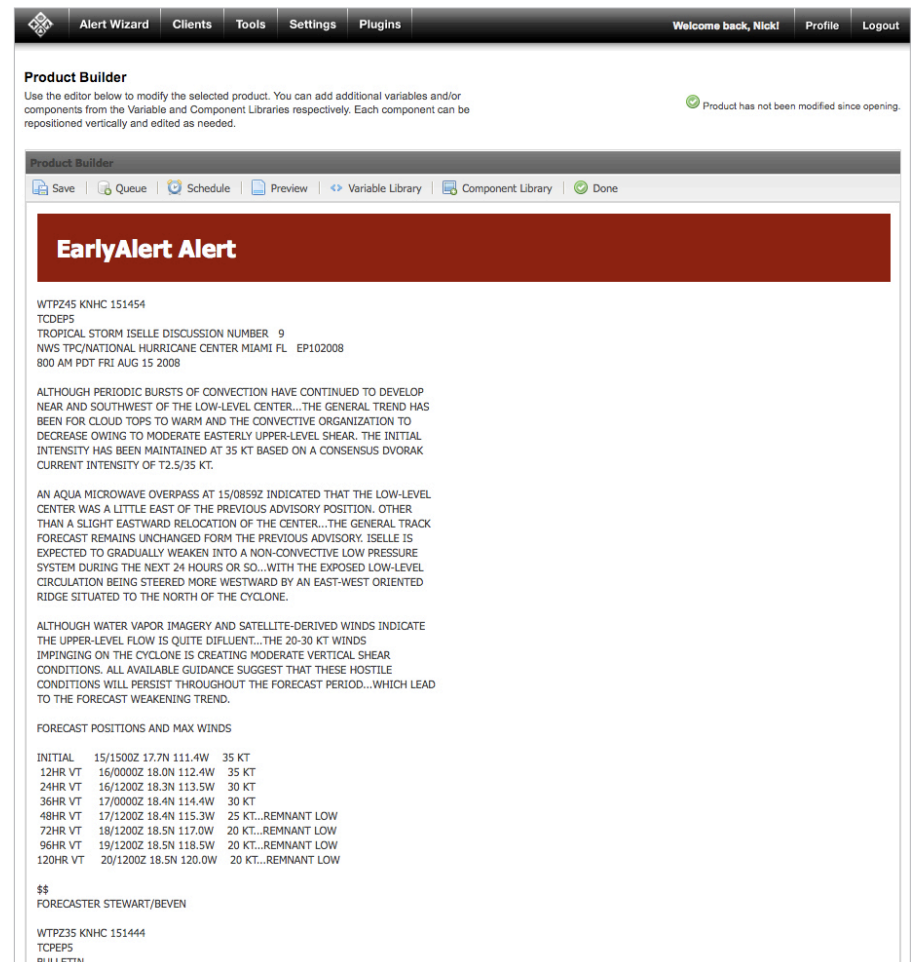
Alert Wizard Clients Tools Settings Plugins Welcome back, Nick! Profile Logout

Product Builder

Use the editor below to modify the selected product. You can add additional variables and/or components from the Variable and Component Libraries respectively. Each component can be repositioned vertically and edited as needed.

Product has not been modified since opening.

Product Builder

Save | Queue | Schedule | Preview | Variable Library | Component Library | Done

EarlyAlert Alert

WTPZ45 KNHC 151454
TCDEP5
TROPICAL STORM ISELLE DISCUSSION NUMBER 9
NWS TPC/NATIONAL HURRICANE CENTER MIAMI FL EP102008
800 AM PDT FRI AUG 15 2008

ALTHOUGH PERIODIC BURSTS OF CONVECTION HAVE CONTINUED TO DEVELOP NEAR AND SOUTHWEST OF THE LOW-LEVEL CENTER...THE GENERAL TREND HAS BEEN FOR CLOUD TOPS TO WARM AND THE CONVECTIVE ORGANIZATION TO DECREASE OWING TO MODERATE EASTERLY UPPER-LEVEL SHEAR. THE INITIAL INTENSITY HAS BEEN MAINTAINED AT 35 KT BASED ON A CONSENSUS DVORAK CURRENT INTENSITY OF T2.5/35 KT.

AN AQUA MICROWAVE OVERPASS AT 15/0859Z INDICATED THAT THE LOW-LEVEL CENTER WAS A LITTLE EAST OF THE PREVIOUS ADVISORY POSITION. OTHER THAN A SLIGHT EASTWARD RELOCATION OF THE CENTER...THE GENERAL TRACK FORECAST REMAINS UNCHANGED FORM THE PREVIOUS ADVISORY. ISELLE IS EXPECTED TO GRADUALLY WEAKEN INTO A NON-CONVECTIVE LOW PRESSURE SYSTEM DURING THE NEXT 24 HOURS OR SO...WITH THE EXPOSED LOW-LEVEL CIRCULATION BEING STEERED MORE WESTWARD BY AN EAST-WEST ORIENTED RIDGE SITUATED TO THE NORTH OF THE CYCLONE.

ALTHOUGH WATER VAPOR IMAGERY AND SATELLITE-DERIVED WINDS INDICATE THE UPPER-LEVEL FLOW IS QUITE DIFLUENT...THE 20-30 KT WINDS IMPINGING ON THE CYCLONE IS CREATING MODERATE VERTICAL SHEAR CONDITIONS. ALL AVAILABLE GUIDANCE SUGGEST THAT THESE HOSTILE CONDITIONS WILL PERSIST THROUGHOUT THE FORECAST PERIOD...WHICH LEAD TO THE FORECAST WEAKENING TREND.

FORECAST POSITIONS AND MAX WINDS

INITIAL 15/1500Z 17.7N 111.4W 35 KT
12HR VT 16/0000Z 18.0N 112.4W 35 KT
24HR VT 16/1200Z 18.3N 113.5W 30 KT
36HR VT 17/0000Z 18.4N 114.4W 30 KT
48HR VT 17/1200Z 18.4N 115.3W 25 KT...REMNANT LOW
72HR VT 18/1200Z 18.5N 117.0W 20 KT...REMNANT LOW
96HR VT 19/1200Z 18.5N 118.5W 20 KT...REMNANT LOW
120HR VT 20/1200Z 18.5N 120.0W 20 KT...REMNANT LOW

$$
FORECASTER STEWART/BEVEN

WTPZ35 KNHC 151444
TCPEP5
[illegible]